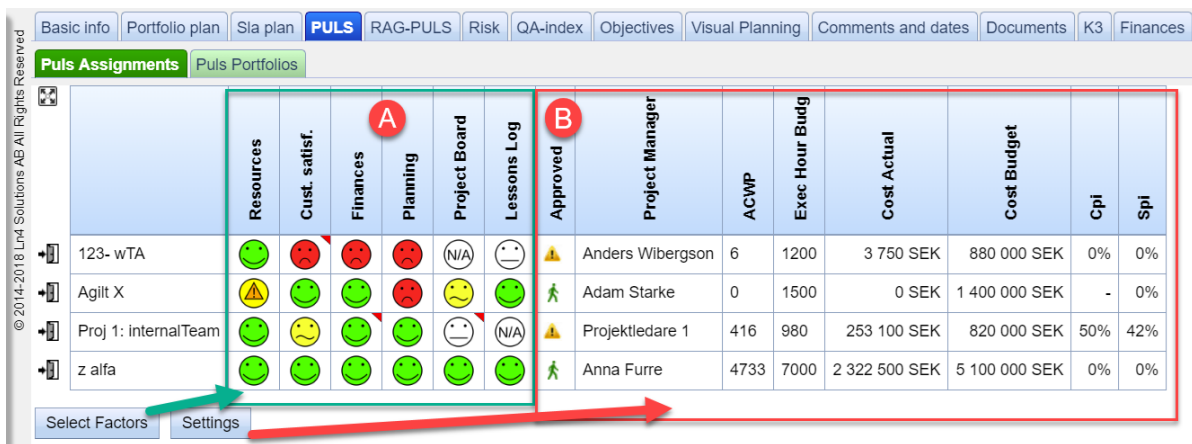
© 2014-2018 Ln4 Solutions AB All Rights Reserved

Basic info | Portfolio plan | Sla plan | PULS | RAG-PULS | Risk | QA-index | Objectives | Visual Planning | Comments and dates | Documents | K3 | Finances

Puls Assignments | Puls Portfolios

A

B

| | Resources | Cust. satisf. | Finances | Planning | Project Board | Lessons Log | Approved | Project Manager | ACWP | Exec Hour Budg | Cost Actual | Cost Budget | Cpi | Spi |
|---|---|---|---|---|---|---|---|---|---|---|---|---|---|---|
| 123- wTA | | | | | N/A | | | Anders Wibergson | 6 | 1200 | 3 750 SEK | 880 000 SEK | 0% | 0% |
| Agilt X | | | | | | | | Adam Starke | 0 | 1500 | 0 SEK | 1 400 000 SEK | - | 0% |
| Proj 1: internalTeam | | | | | | N/A | | Projektledare 1 | 416 | 980 | 253 100 SEK | 820 000 SEK | 50% | 42% |
| z alfa | | | | | | | | Anna Furre | 4733 | 7000 | 2 322 500 SEK | 5 100 000 SEK | 0% | 0% |

Select Factors | Settings